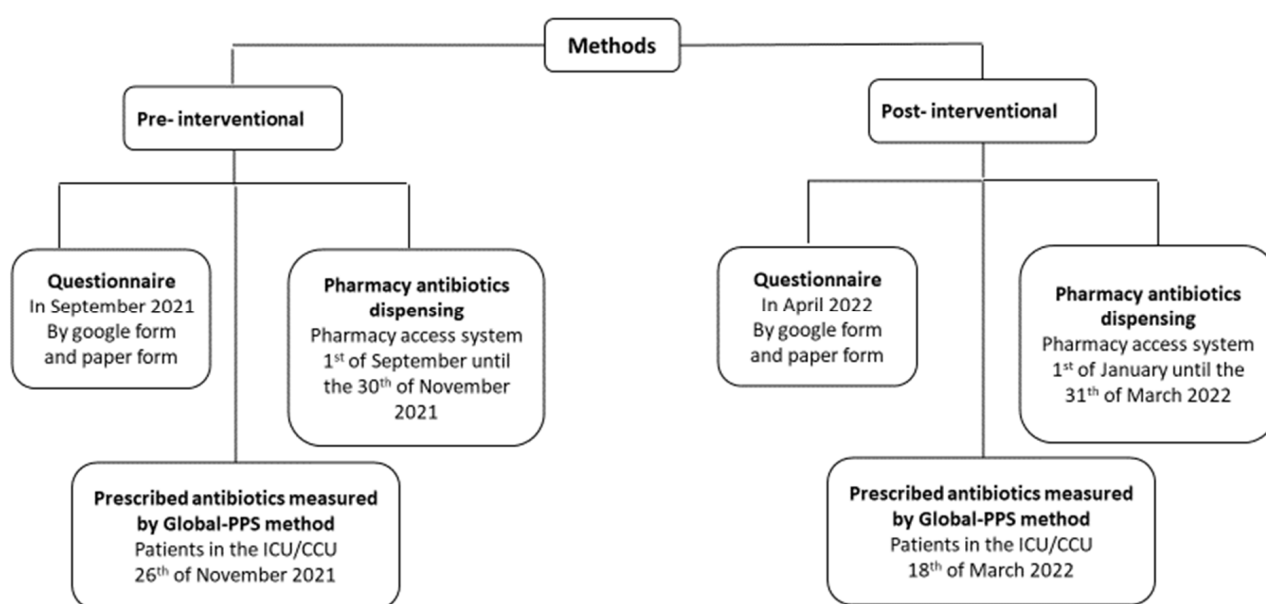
Methods

Pre- interventional

Questionnaire
In September 2021
By google form and paper form

Pharmacy antibiotics dispensing
Pharmacy access system
$1^{st}$ of September until the $30^{th}$ of November 2021

Prescribed antibiotics measured by Global-PPS method
Patients in the ICU/CCU
$26^{th}$ of November 2021

Post- interventional

Questionnaire
In April 2022
By google form and paper form

Pharmacy antibiotics dispensing
Pharmacy access system
$1^{st}$ of January until the $31^{th}$ of March 2022

Prescribed antibiotics measured by Global-PPS method
Patients in the ICU/CCU
$18^{th}$ of March 2022